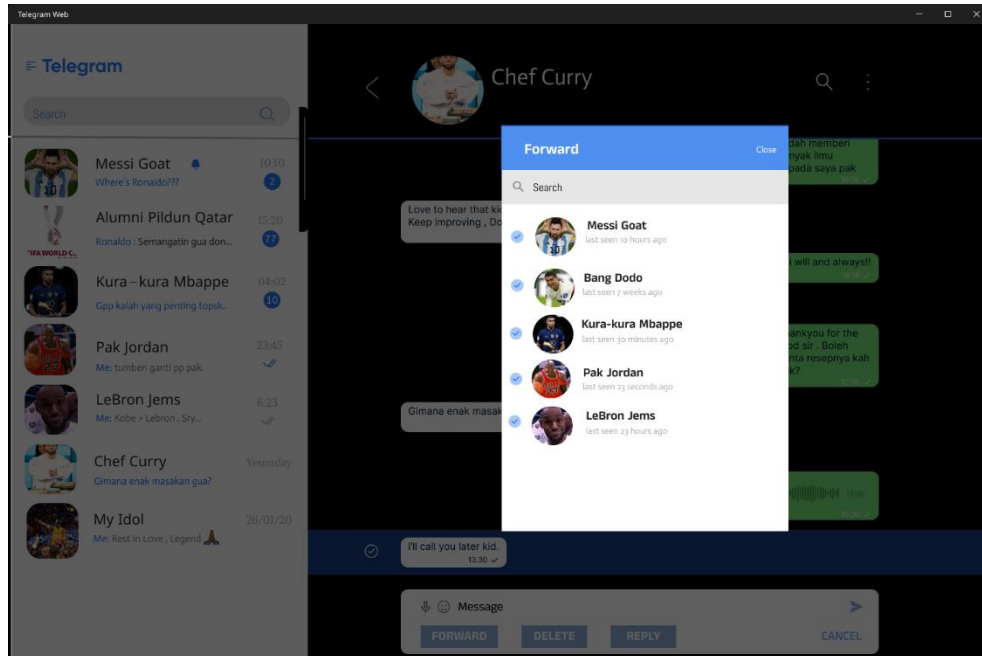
Telegram Web

Telegram

Search

Messi Goat
Where's Ronaldo???
10:10
2

Alumni Pildun Qatar
Ronaldo : Semangatin gua don...
15:20
77

Kura-kura Mbappe
Gpp kalah yang penting topsk..
04:02
10

Pak Jordan
Me: tumben ganti pp pak
23:45

LeBron Jems
Me: Kobe > Lebron , Sry...
6:23

Chef Curry
Gimana enak masakan gua?
Yesterday

My Idol
Me: Rest In Love , Legend
28/01/20

Chef Curry

Love to hear that ki
Keep improving , Do

dah memberi
nyak ilmu
pada saya pak

will and always!!

ankyou for the
od sir . Boleh
nta resepnya kah
k?

Gimana enak masak

I'll call you later kid.
13.30

Forward
Close

Search

Messi Goat
last seen 10 hours ago

Bang Dodo
last seen 7 weeks ago

Kura-kura Mbappe
last seen 30 minutes ago

Pak Jordan
last seen 23 seconds ago

LeBron Jems
last seen 23 hours ago

Message

FORWARD
DELETE
REPLY
CANCEL